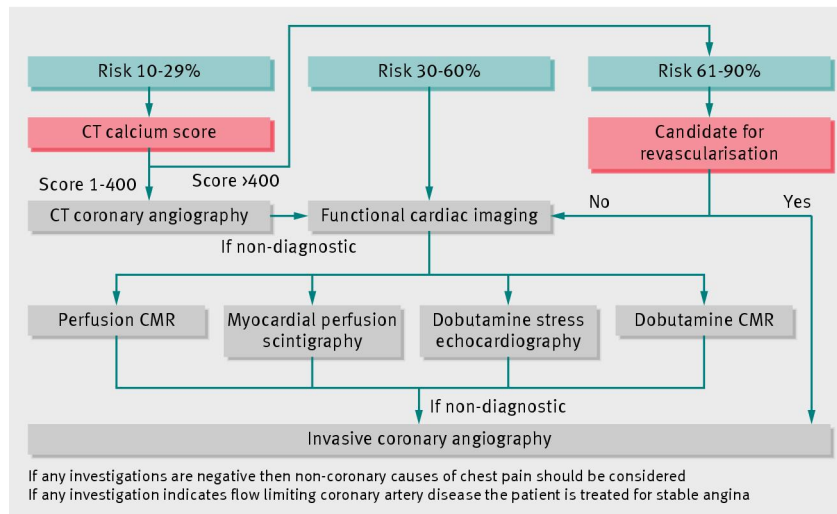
Risk 10-29%

Risk 30-60%

Risk 61-90%

CT calcium score

Candidate for revascularisation

Score 1-400

Score >400

No

Yes

CT coronary angiography

Functional cardiac imaging

If non-diagnostic

Perfusion CMR

Myocardial perfusion scintigraphy

Dobutamine stress echocardiography

Dobutamine CMR

If non-diagnostic

Invasive coronary angiography

If any investigations are negative then non-coronary causes of chest pain should be considered
If any investigation indicates flow limiting coronary artery disease the patient is treated for stable angina